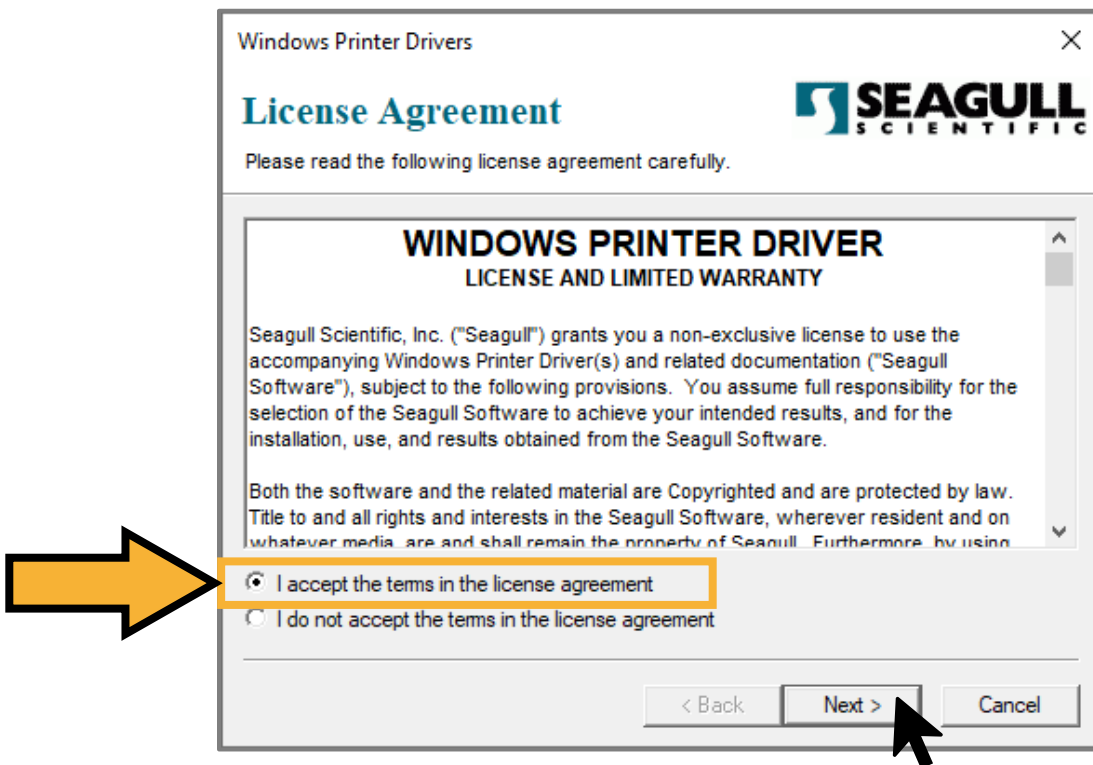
Windows Printer Drivers

License Agreement

SEAGULL
SCIENTIFIC

Please read the following license agreement carefully.

WINDOWS PRINTER DRIVER
LICENSE AND LIMITED WARRANTY

Seagull Scientific, Inc. ("Seagull") grants you a non-exclusive license to use the accompanying Windows Printer Driver(s) and related documentation ("Seagull Software"), subject to the following provisions. You assume full responsibility for the selection of the Seagull Software to achieve your intended results, and for the installation, use, and results obtained from the Seagull Software.

Both the software and the related material are Copyrighted and are protected by law. Title to and all rights and interests in the Seagull Software, wherever resident and on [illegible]

I accept the terms in the license agreement

I do not accept the terms in the license agreement

< Back

Next >

Cancel